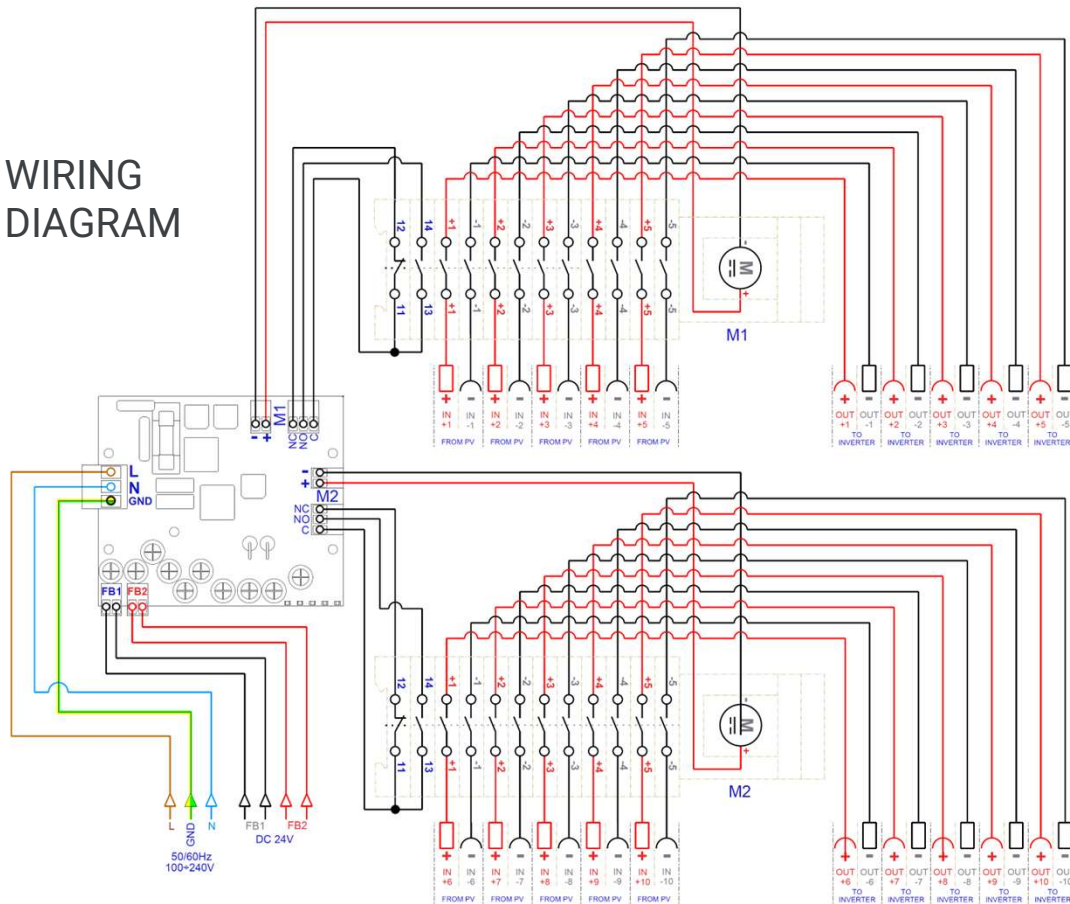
WIRING DIAGRAM

12 14 +1 -1 +2 -2 +3 -3 +4 -4 +5 -5
11 13 +1 -1 +2 -2 +3 -3 +4 -4 +5 -5

M
M1

+ - + - + - + - + -
IN +1 IN -1 IN +2 IN -2 IN +3 IN -3 IN +4 IN -4 IN +5 IN -5
FROM PV FROM PV FROM PV FROM PV FROM PV

+ - + - + - + - + -
OUT +1 OUT -1 OUT +2 OUT -2 OUT +3 OUT -3 OUT +4 OUT -4 OUT +5 OUT -5
TO INVERTER TO INVERTER TO INVERTER TO INVERTER TO INVERTER

M1
- +
NC NO C

L
N
GND

- +
M2
NC
NO
C

FB1 FB2

12 14 +1 -1 +2 -2 +3 -3 +4 -4 +5 -5
11 13 +1 -1 +2 -2 +3 -3 +4 -4 +5 -5

M
M2

L GND N FB1 FB2
50/60Hz
100÷240V
DC 24V

+ - + - + - + - + -
IN +6 IN -6 IN +7 IN -7 IN +8 IN -8 IN +9 IN -9 IN +10 IN -10
FROM PV FROM PV FROM PV FROM PV FROM PV

+ - + - + - + - + -
OUT +6 OUT -6 OUT +7 OUT -7 OUT +8 OUT -8 OUT +9 OUT -9 OUT +10 OUT -10
TO INVERTER TO INVERTER TO INVERTER TO INVERTER TO INVERTER